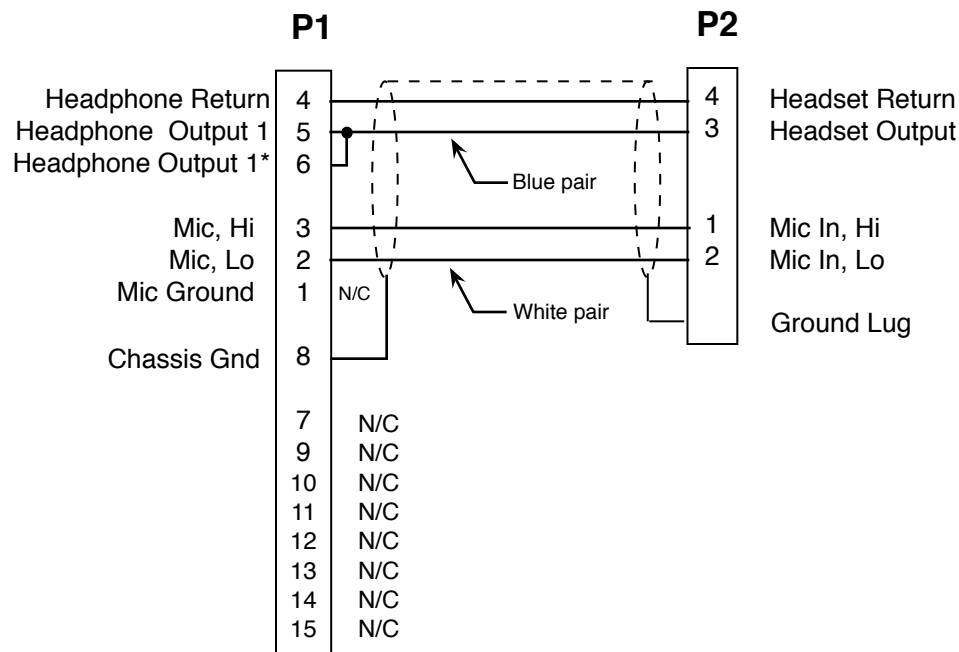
P1

P2

Headphone Return 4
Headphone Output 1 5
Headphone Output 1* 6

Mic, Hi 3
Mic, Lo 2
Mic Ground 1 N/C

Chassis Gnd 8

7 N/C
9 N/C
10 N/C
11 N/C
12 N/C
13 N/C
14 N/C
15 N/C

Blue pair

White pair

4 Headset Return
3 Headset Output

1 Mic In, Hi
2 Mic In, Lo

Ground Lug